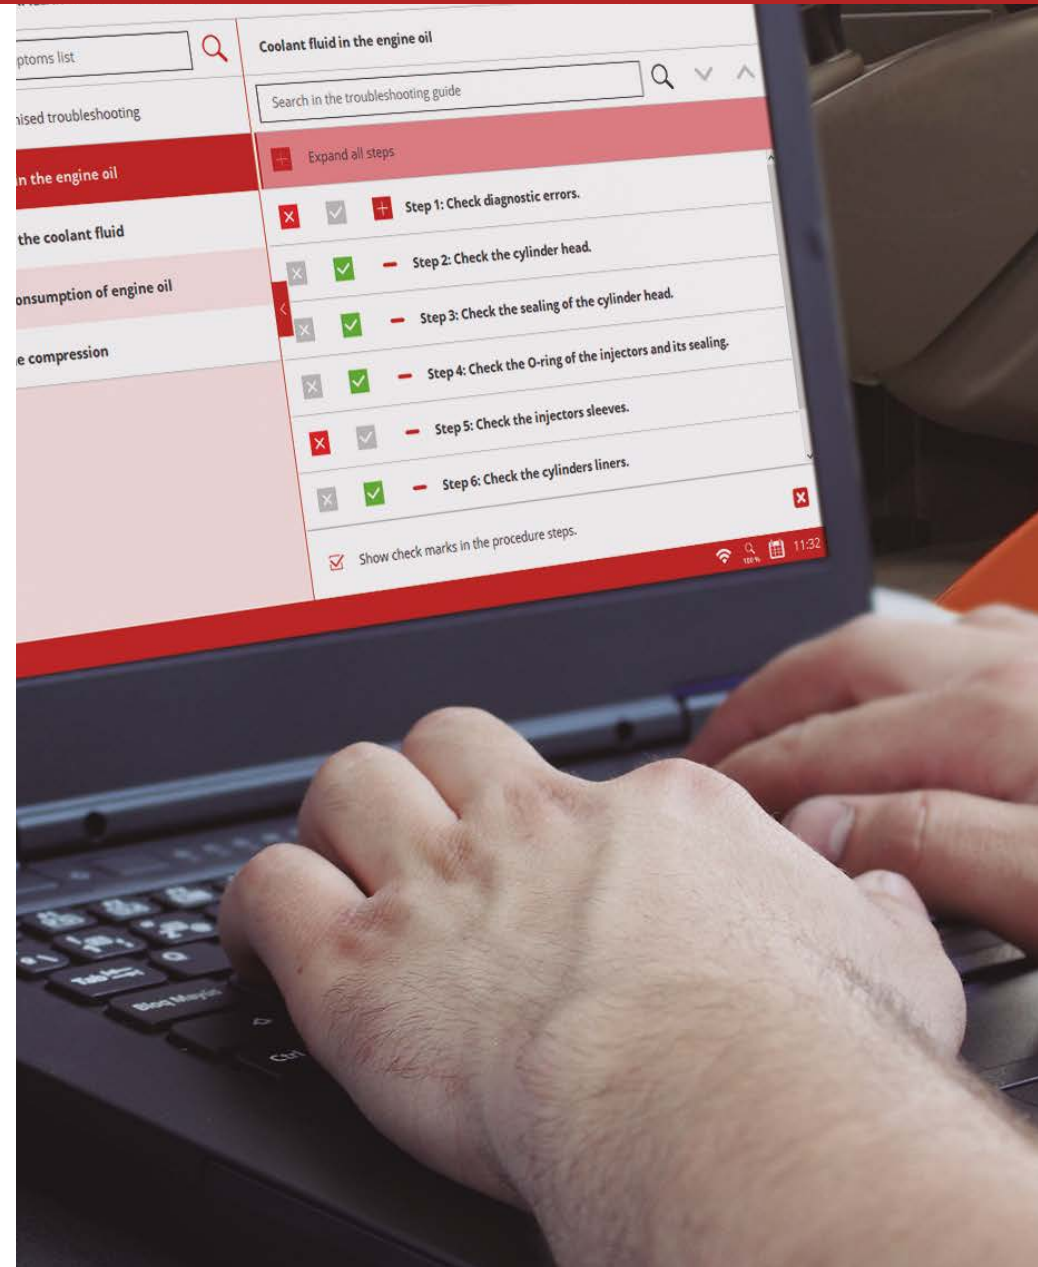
ptoms list

nised troubleshooting

n the engine oil

the coolant fluid

onsumption of engine oil

e compression

Coolant fluid in the engine oil

Search in the troubleshooting guide

Expand all steps

Step 1: Check diagnostic errors.

Step 2: Check the cylinder head.

Step 3: Check the sealing of the cylinder head.

Step 4: Check the O-ring of the injectors and its sealing.

Step 5: Check the injectors sleeves.

Step 6: Check the cylinders liners.

Show check marks in the procedure steps.

100 %

11:32

Tab

Bloq Mayús

Ctrl